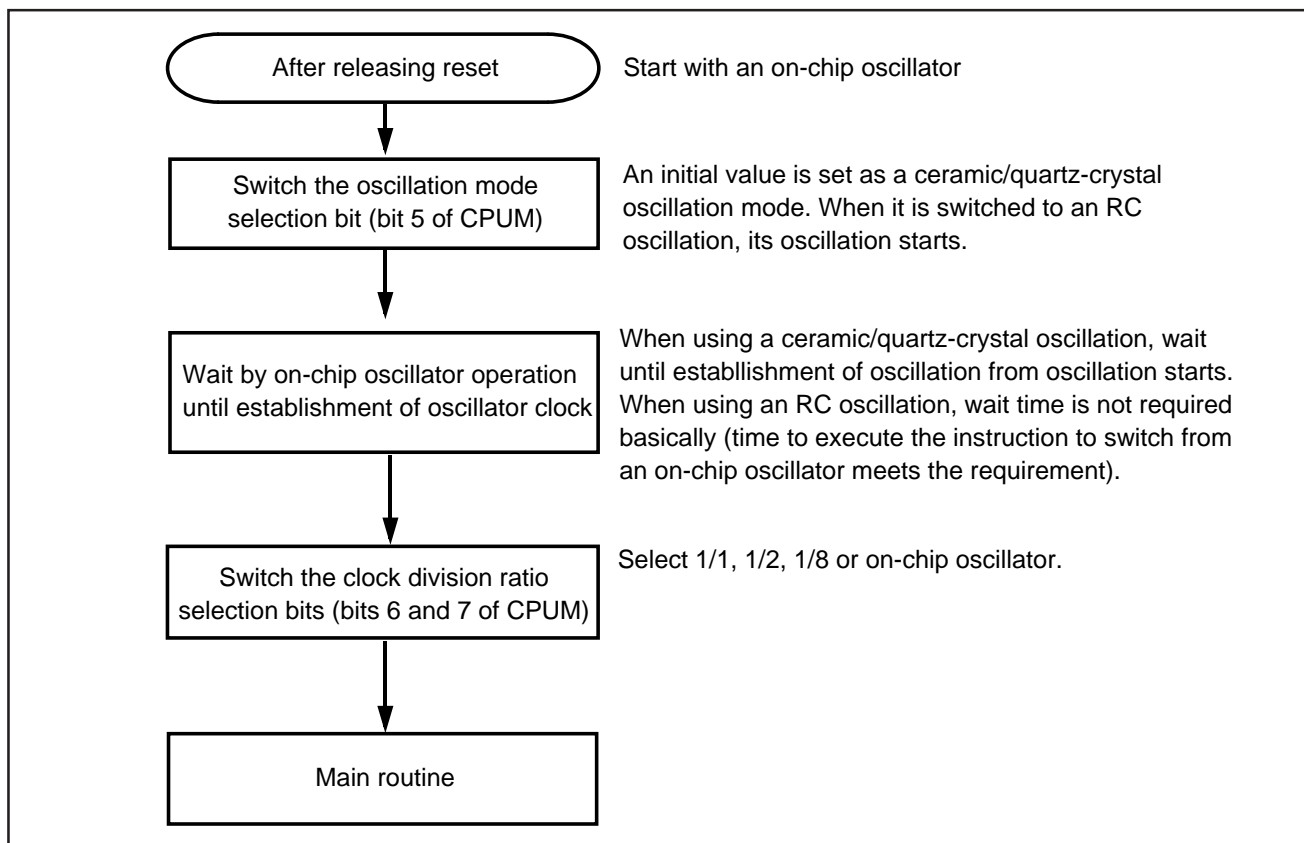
After releasing reset

Start with an on-chip oscillator

Switch the oscillation mode selection bit (bit 5 of CPUM)

An initial value is set as a ceramic/quartz-crystal oscillation mode. When it is switched to an RC oscillation, its oscillation starts.

Wait by on-chip oscillator operation until establishment of oscillator clock

When using a ceramic/quartz-crystal oscillation, wait until establlishment of oscillation from oscillation starts. When using an RC oscillation, wait time is not required basically (time to execute the instruction to switch from an on-chip oscillator meets the requirement).

Switch the clock division ratio selection bits (bits 6 and 7 of CPUM)

Select 1/1, 1/2, 1/8 or on-chip oscillator.

Main routine